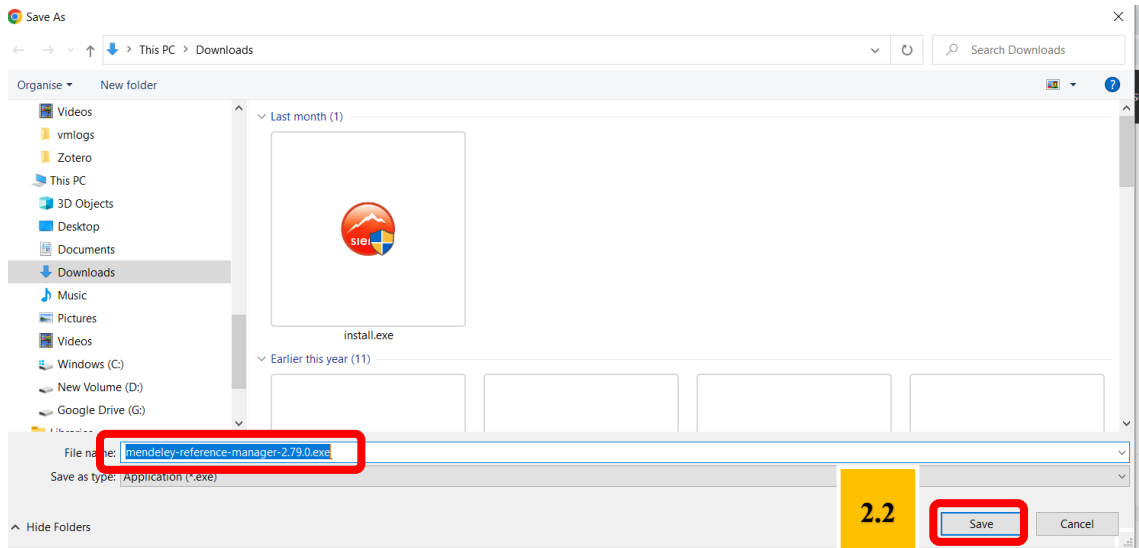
Save As

This PC > Downloads

Search Downloads

Organise ▾ New folder

Videos
vmlogs
Zotero
This PC
3D Objects
Desktop
Documents
Downloads
Music
Pictures
Videos
Windows (C:)
New Volume (D:)
Google Drive (G:)

Last month (1)

siel

install.exe

Earlier this year (11)

File name: mendeley-reference-manager-2.79.0.exe

Save as type: Application (*.exe)

Hide Folders

2.2

Save

Cancel